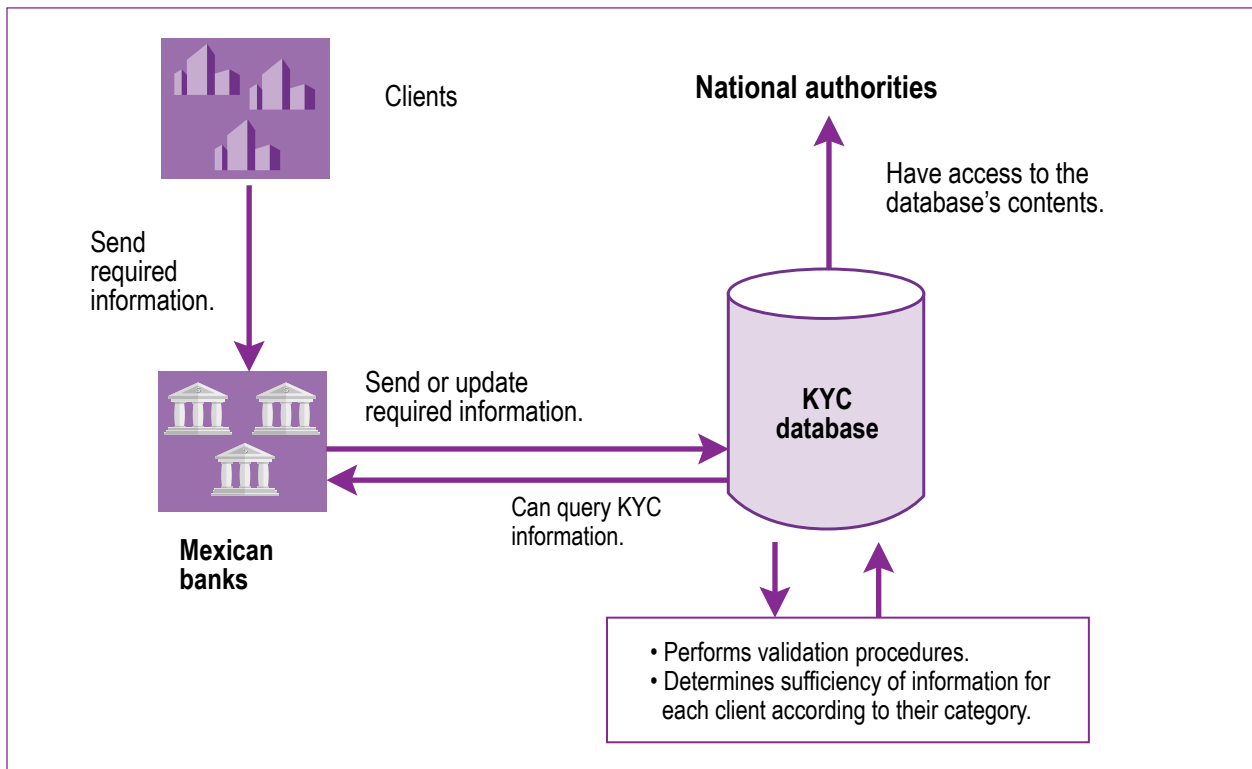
Clients

National authorities

Have access to the database's contents.

Send required information.

Send or update required information.

KYC database

Can query KYC information.

Mexican banks

• Performs validation procedures.
• Determines sufficiency of information for each client according to their category.